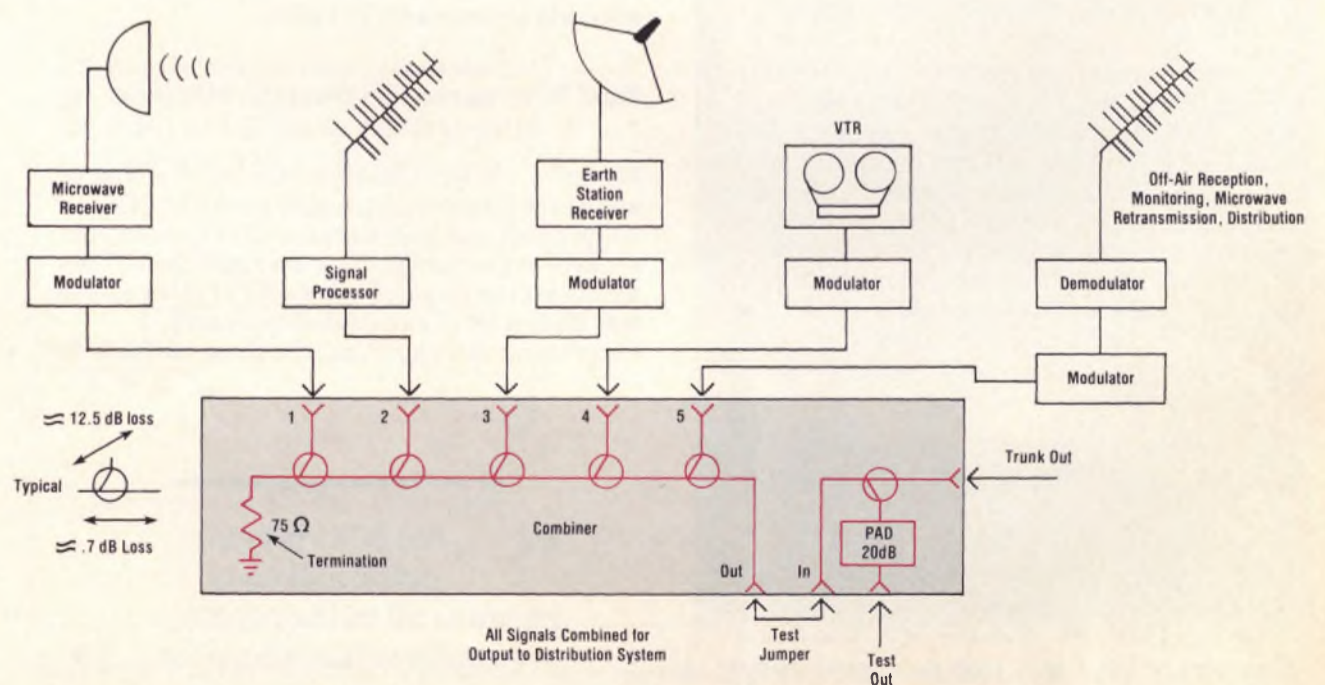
Microwave Receiver

Modulator

Signal Processor

Earth Station Receiver

Modulator

VTR

Modulator

Off-Air Reception, Monitoring, Microwave Retransmission, Distribution

Demodulator

Modulator

≈ 12.5 dB loss

Typical

≈ .7 dB Loss

1

2

3

4

5

Trunk Out

75 Ω

Termination

Combiner

PAD 20dB

Out

In

All Signals Combined for Output to Distribution System

Test Jumper

Test Out